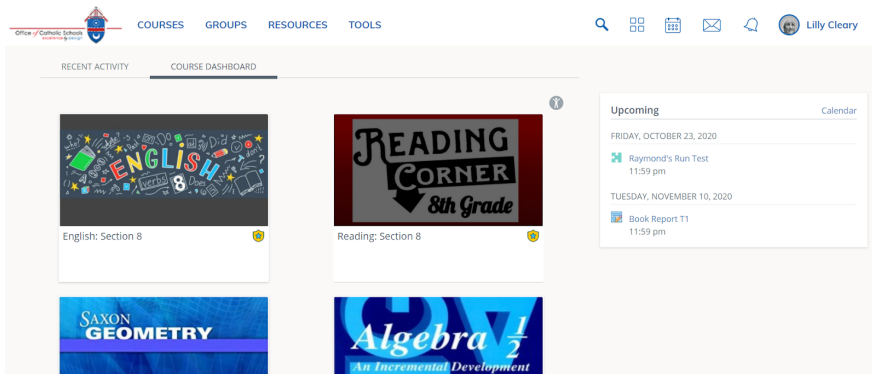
Office of Catholic Schools

COURSES GROUPS RESOURCES TOOLS

Lilly Cleary

RECENT ACTIVITY COURSE DASHBOARD

ENGLISH verbs 8

English: Section 8

READING CORNER 8th Grade

Reading: Section 8

SAXON GEOMETRY

Algebra $\frac{1}{2}$ An Incremental Development

Upcoming Calendar

FRIDAY, OCTOBER 23, 2020

Raymond's Run Test
11:59 pm

TUESDAY, NOVEMBER 10, 2020

Book Report T1
11:59 pm